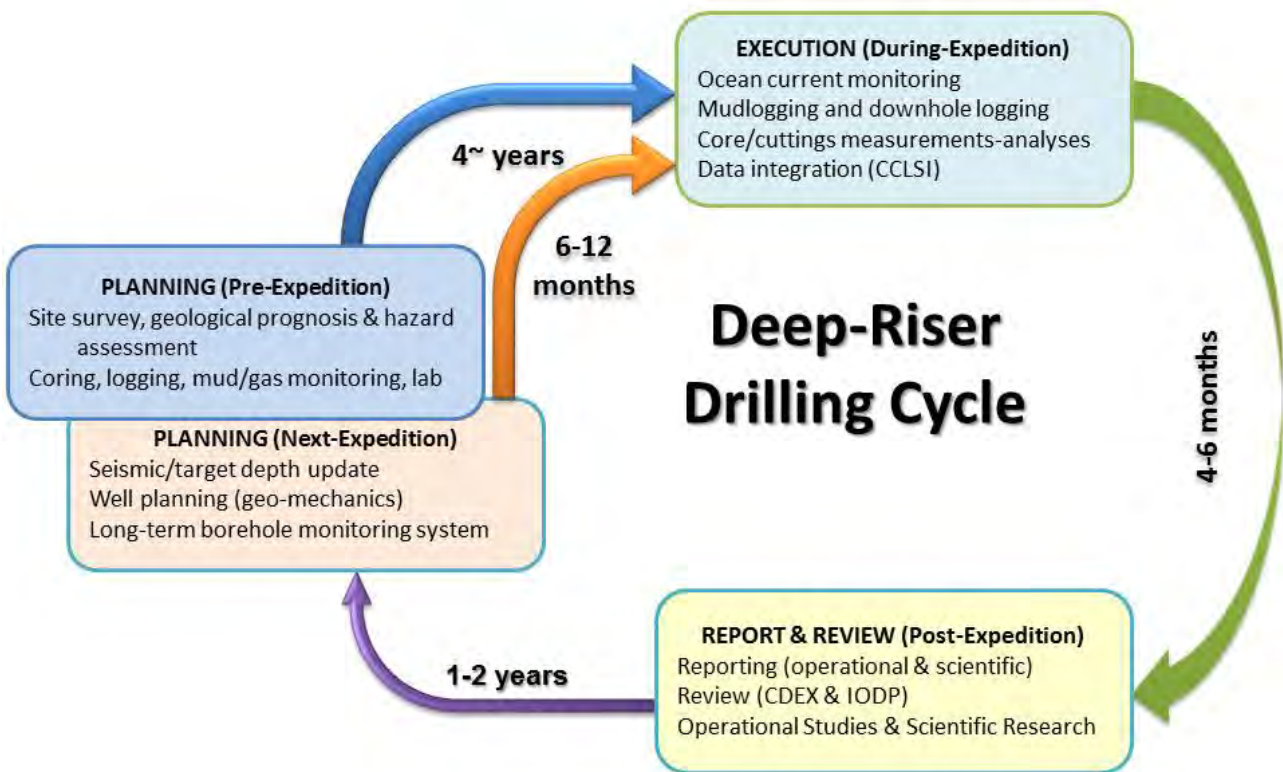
EXECUTION (During-Expedition)
Ocean current monitoring
Mudlogging and downhole logging
Core/cuttings measurements-analyses
Data integration (CCLSI)

4~ years

6-12 months

PLANNING (Pre-Expedition)
Site survey, geological prognosis & hazard assessment
Coring, logging, mud/gas monitoring, lab

Deep-Riser Drilling Cycle

4-6 months

PLANNING (Next-Expedition)
Seismic/target depth update
Well planning (geo-mechanics)
Long-term borehole monitoring system

REPORT & REVIEW (Post-Expedition)
Reporting (operational & scientific)
Review (CDEX & IODP)
Operational Studies & Scientific Research

1-2 years